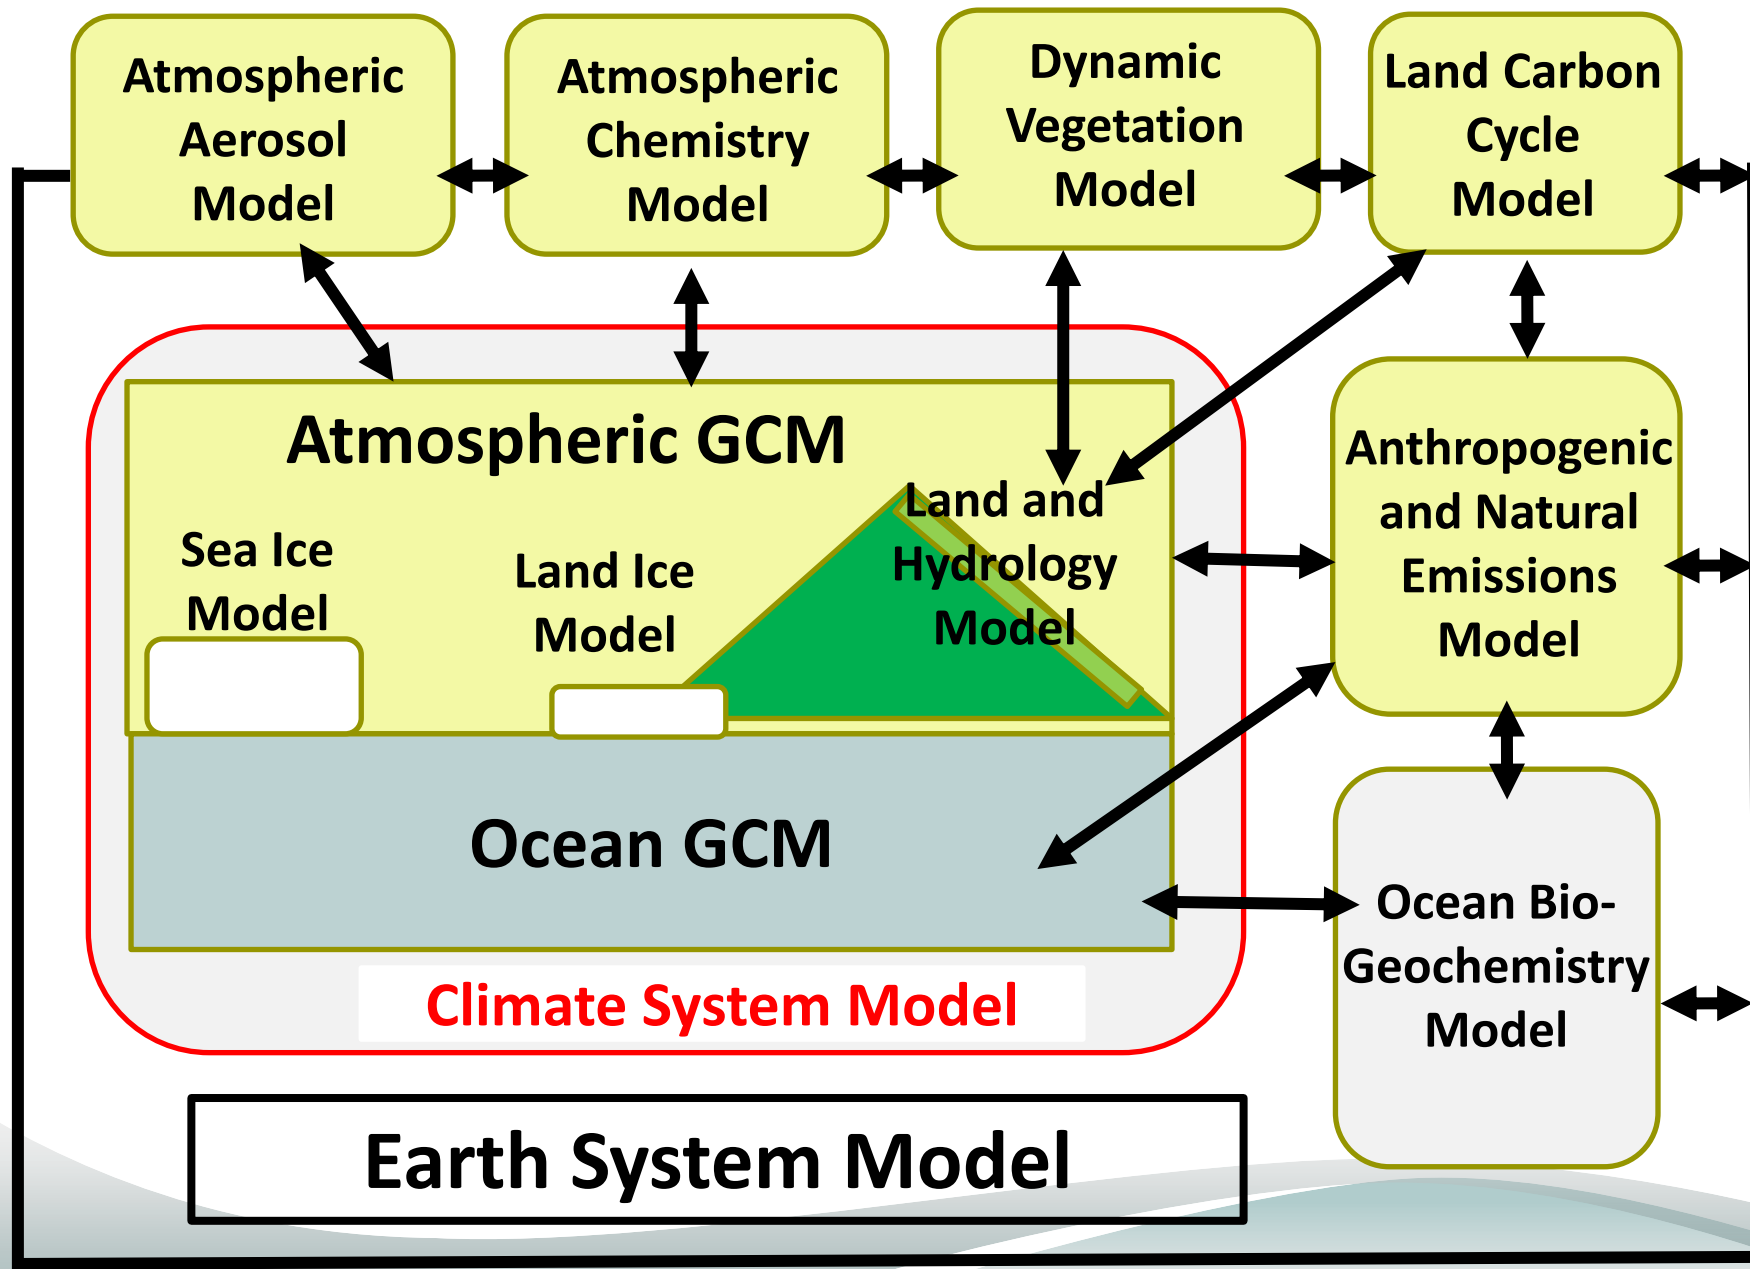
Atmospheric Aerosol Model

Atmospheric Chemistry Model

Dynamic Vegetation Model

Land Carbon Cycle Model

Atmospheric GCM

Sea Ice Model

Land Ice Model

Land and Hydrology Model

Anthropogenic and Natural Emissions Model

Ocean GCM

Ocean Bio-Geochemistry Model

Climate System Model

Earth System Model